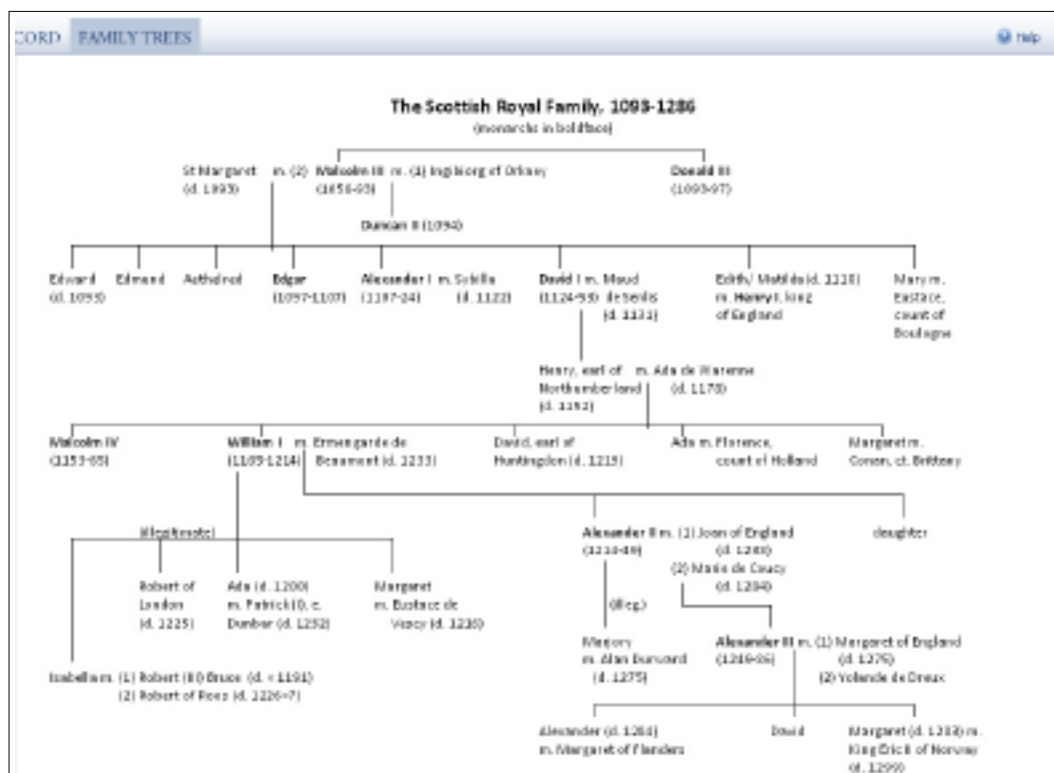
CORD FAMILY TREES

Help

The Scottish Royal Family, 1093-1286
(monarchs in boldface)

St Margaret (d. 1093) m. (2) Malcolm III m. (1) Ingibiorg of Orkney (1058-93)

Donald III (1093-97)

Duncan II (1094)

Edward (d. 1093)

Edmund

Aethelred

Edgar (1097-1107)

Alexander I m. Sybilla (1107-24) (d. 1122)

David I m. Maud (1124-53) de Senlis (d. 1131)

Edith/ Matilda (d. 1118) m. Henry I, king of England

Mary m. Eustace, count of Boulogne

Henry, earl of Northumberland (d. 1152) m. Ada de Warenne (d. 1178)

Malcolm IV (1153-65)

William I (1165-1214) m. Ermengarde de Beaumont (d. 1233)

David, earl of Huntingdon (d. 1219)

Ada m. Florence, count of Holland

Margaret m. Conan, ct. Brittany

(illegitimate)

Robert of London (d. 1225)

Ada (d. 1200) m. Patrick (I), e. Dunbar (d. 1232)

Margaret m. Eustace de Vescy (d. 1216)

Isabella m. (1) Robert (III) Bruce (d. < 1191) (2) Robert of Roos (d. 1226-7)

Alexander II m. (1) Joan of England (1214-49) (d. 1238) (2) Marie de Coucy (d. 1284)

daughter

(illeg.)

Marjory m. Alan Durward (d. 1275)

Alexander III m. (1) Margaret of England (1249-86) (d. 1275) (2) Yolande de Dreux

Alexander (d. 1284) m. Margaret of Flanders

David

Margaret (d. 1283) m. King Eric II of Norway (d. 1299)